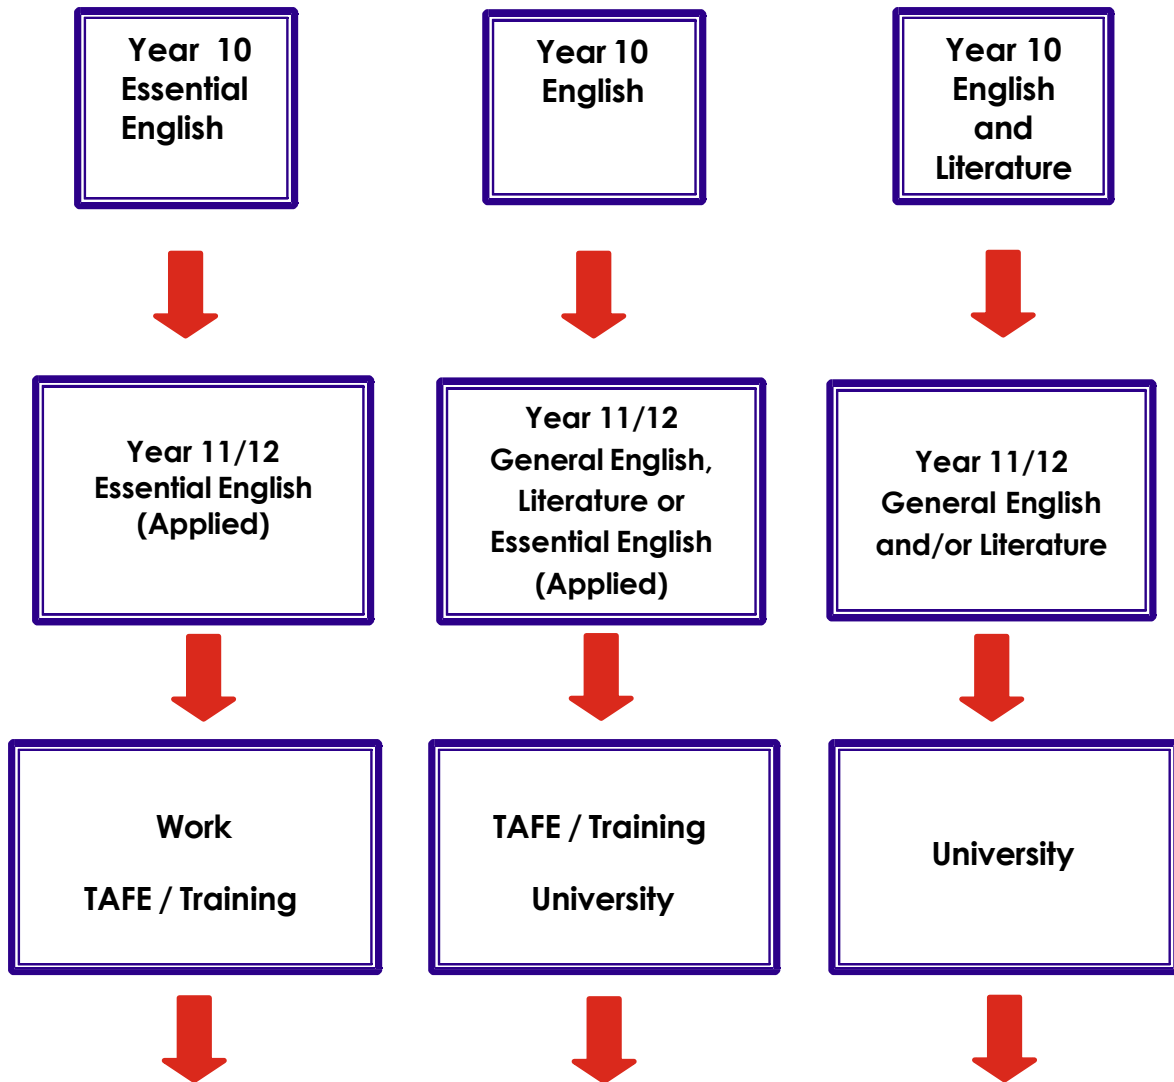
Year 10
Essential
English

Year 10
English

Year 10
English
and
Literature

Year 11/12
Essential English
(Applied)

Year 11/12
General English,
Literature or
Essential English
(Applied)

Year 11/12
General English
and/or Literature

Work

TAFE / Training

TAFE / Training

University

University